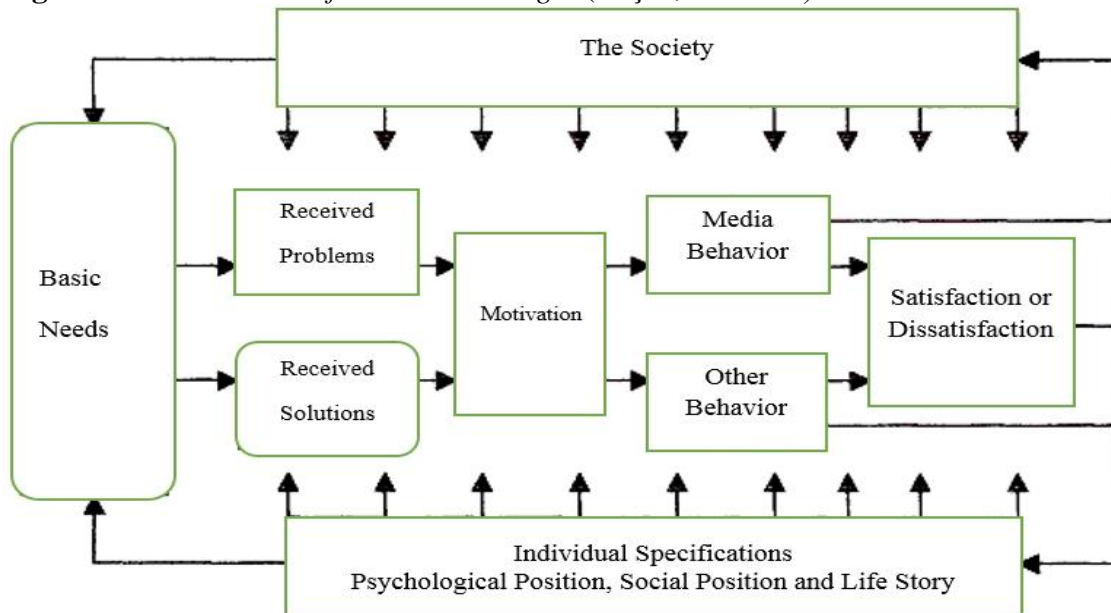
The Society

Basic Needs

Received Problems

Received Solutions

Motivation

Media Behavior

Other Behavior

Satisfaction or Dissatisfaction

Individual Specifications
Psychological Position, Social Position and Life Story